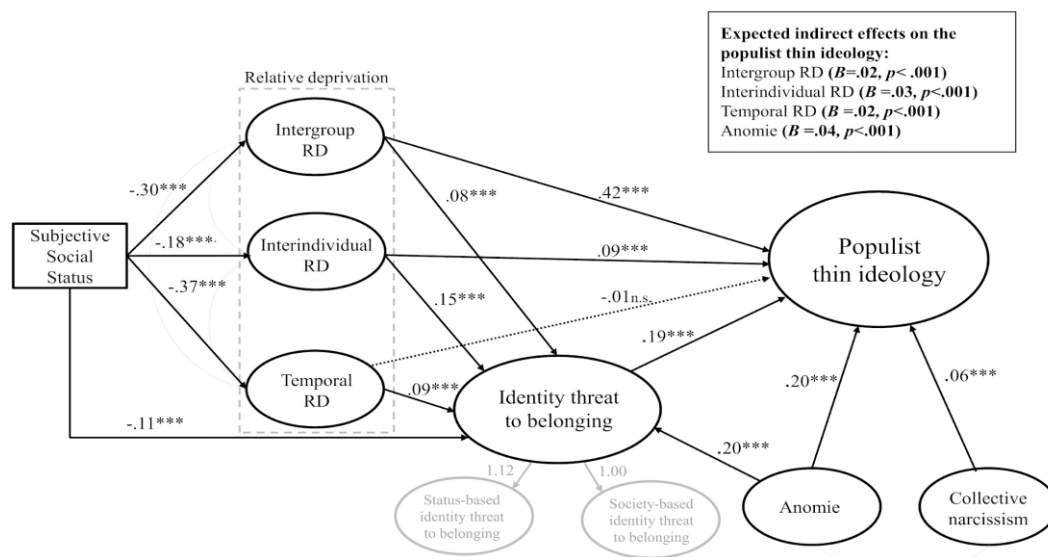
Expected indirect effects on the populist thin ideology:
Intergroup RD ($B$=.02, $p$< .001)
Interindividual RD ($B$ =.03, $p$<.001)
Temporal RD ($B$ =.02, $p$<.001)
Anomie ($B$ =.04, $p$<.001)

Relative deprivation

Intergroup RD

Interindividual RD

Temporal RD

Subjective Social Status

-.30***

-.18***

-.37***

-.11***

.08***

.42***

.09***

.15***

-.01n.s.

.19***

.09***

Populist thin ideology

Identity threat to belonging

.20***

.06***

.20***

1.12

1.00

Status-based identity threat to belonging

Society-based identity threat to belonging

Anomie

Collective narcissism